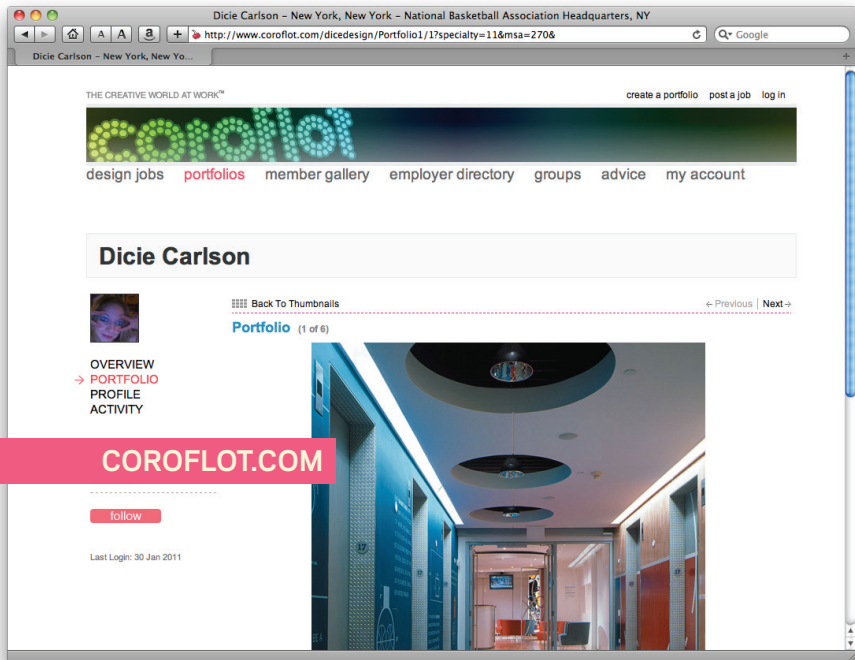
Dicie Carlson – New York, New York – National Basketball Association Headquarters, NY

A A a +

http://www.coroflot.com/dicedesign/Portfolio1/1?specialty=11&msa=270&

Google

Dicie Carlson – New York, New Yo...

THE CREATIVE WORLD AT WORK™

create a portfolio post a job log in

coroflot

design jobs portfolios member gallery employer directory groups advice my account

Dicie Carlson

Back To Thumbnails

← Previous | Next →

Portfolio (1 of 6)

OVERVIEW
→ PORTFOLIO
PROFILE
ACTIVITY

COROFLOT.COM

follow

Last Login: 30 Jan 2011